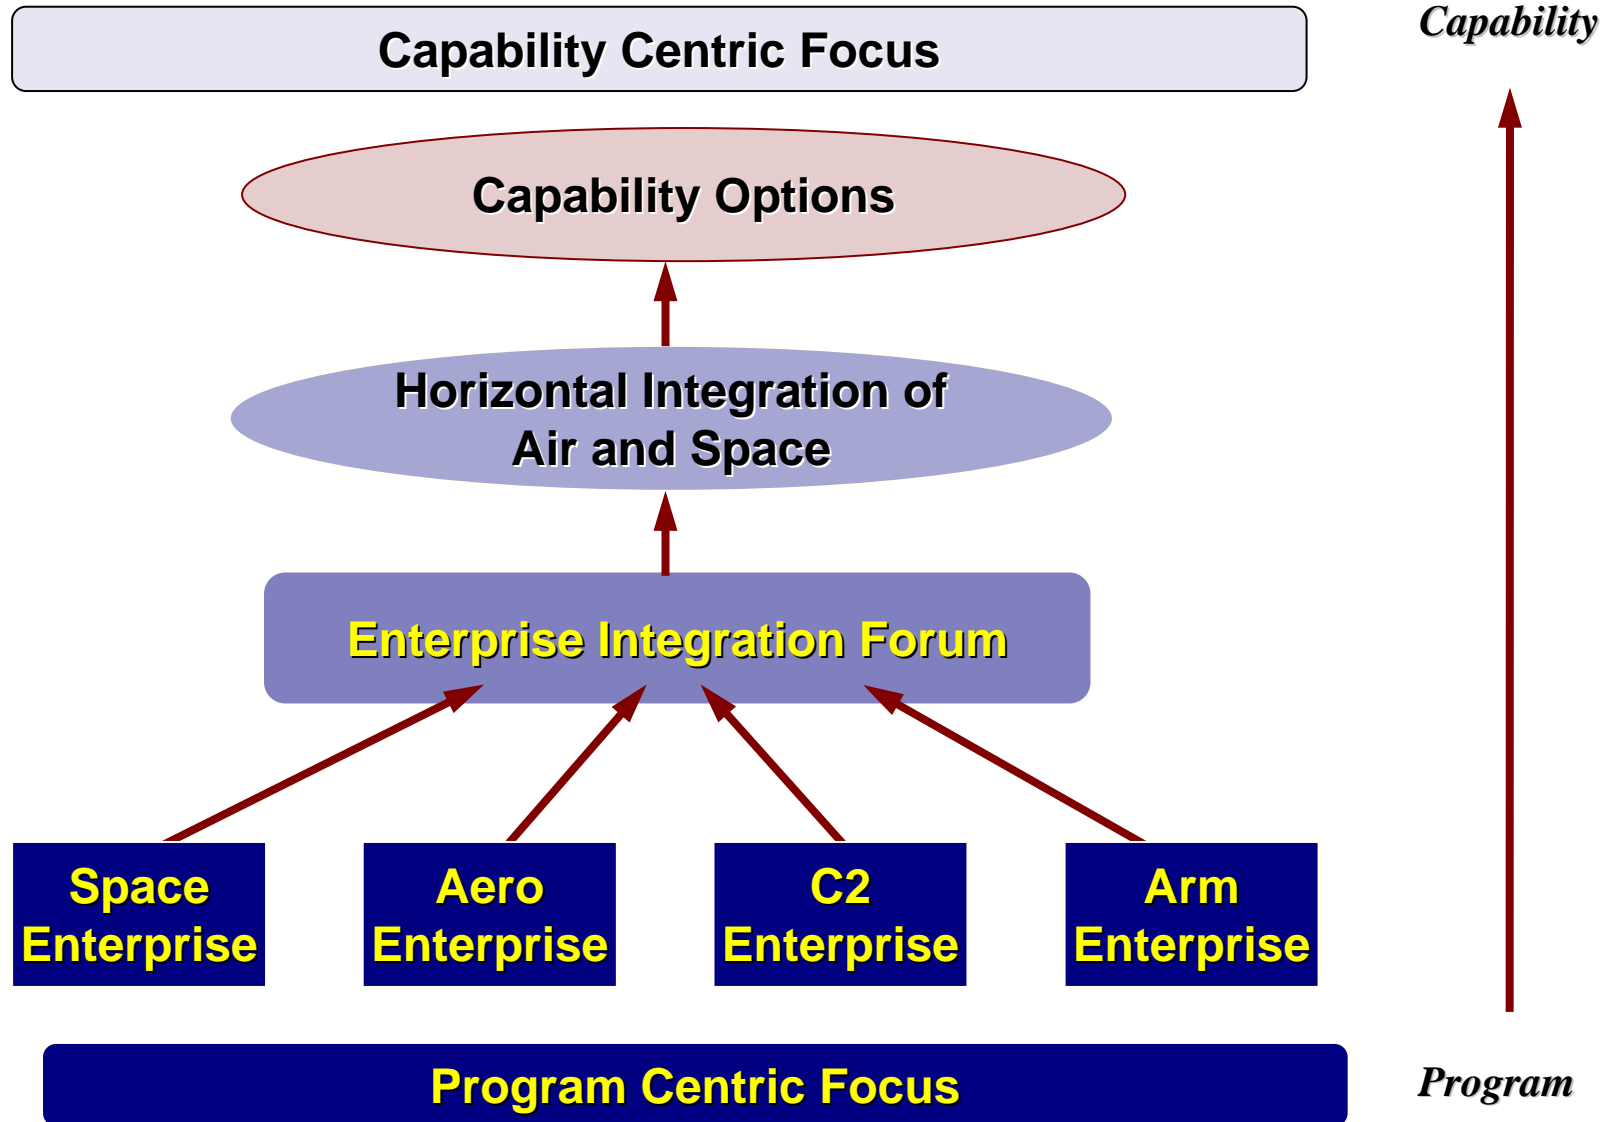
Capability Centric Focus

Capability

Capability Options

Horizontal Integration of Air and Space

Enterprise Integration Forum

Space Enterprise

Aero Enterprise

C2 Enterprise

Arm Enterprise

Program Centric Focus

Program